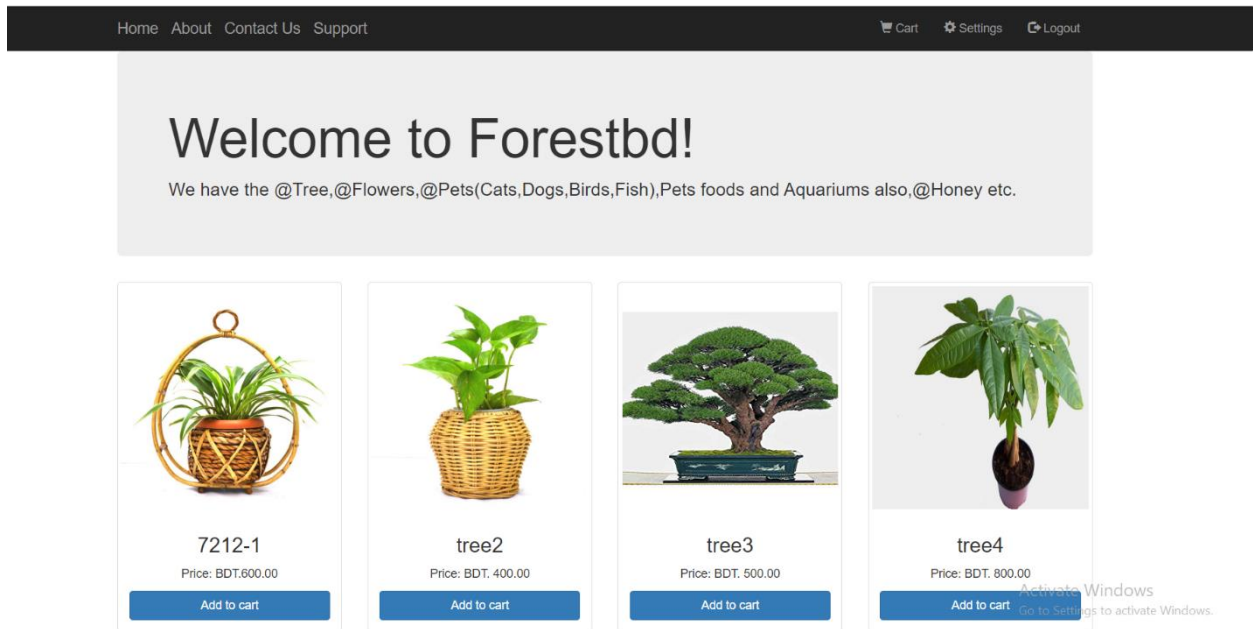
Home About Contact Us Support

Cart Settings Logout

Welcome to Forestbd!

We have the @Tree,@Flowers,@Pets(Cats,Dogs,Birds,Fish),Pets foods and Aquariums also,@Honey etc.

7212-1

Price: BDT.600.00

Add to cart

tree2

Price: BDT. 400.00

Add to cart

tree3

Price: BDT. 500.00

Add to cart

tree4

Price: BDT. 800.00

Add to cart

Activate Windows
Go to Settings to activate Windows.